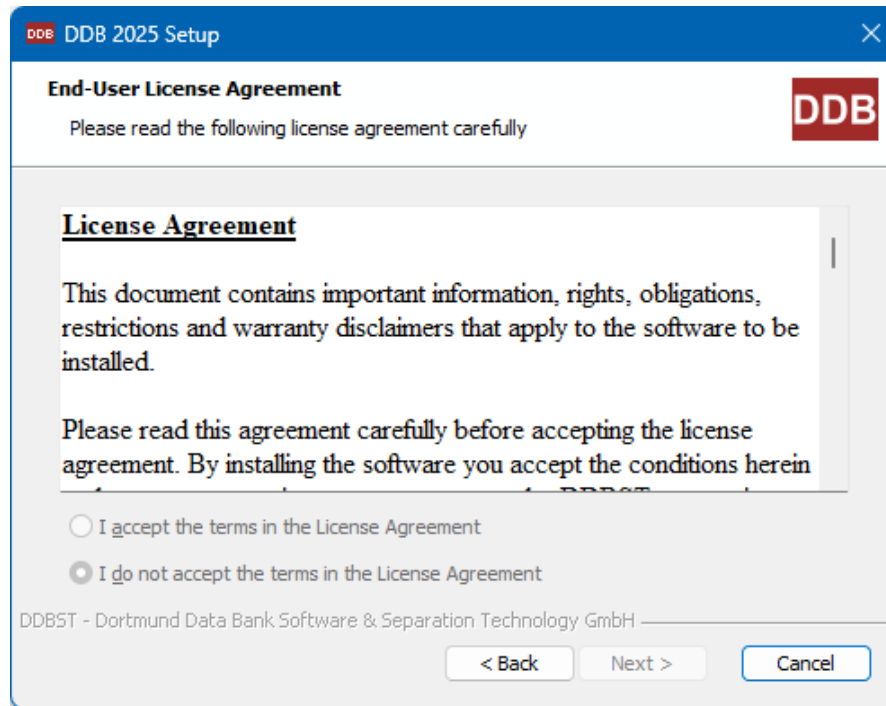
DDB DDB 2025 Setup

End-User License Agreement

Please read the following license agreement carefully

DDB

License Agreement

This document contains important information, rights, obligations, restrictions and warranty disclaimers that apply to the software to be installed.

Please read this agreement carefully before accepting the license agreement. By installing the software you accept the conditions herein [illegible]

I accept the terms in the License Agreement

I do not accept the terms in the License Agreement

DDBST - Dortmund Data Bank Software & Separation Technology GmbH

< Back

Next >

Cancel